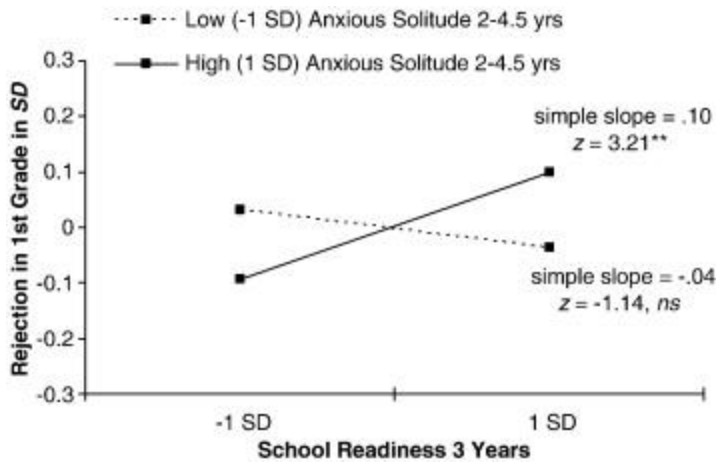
Low (-1 SD) Anxious Solitude 2-4.5 yrs

High (1 SD) Anxious Solitude 2-4.5 yrs

Rejection in 1st Grade in *SD*

0.3
0.2
0.1
0
-0.1
-0.2
-0.3

simple slope = .10
*z* = 3.21**

simple slope = -.04
*z* = -1.14, *ns*

-1 SD
1 SD

School Readiness 3 Years